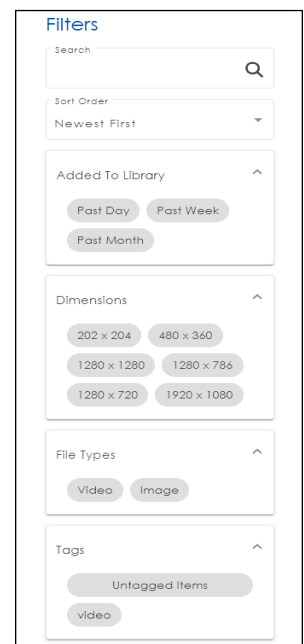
Filters

Search

Sort Order
Newest First

Added To Library
Past Day
Past Week
Past Month

Dimensions
202 x 204
480 x 360
1280 x 1280
1280 x 786
1280 x 720
1920 x 1080

File Types
Video
Image

Tags
Untagged Items
video